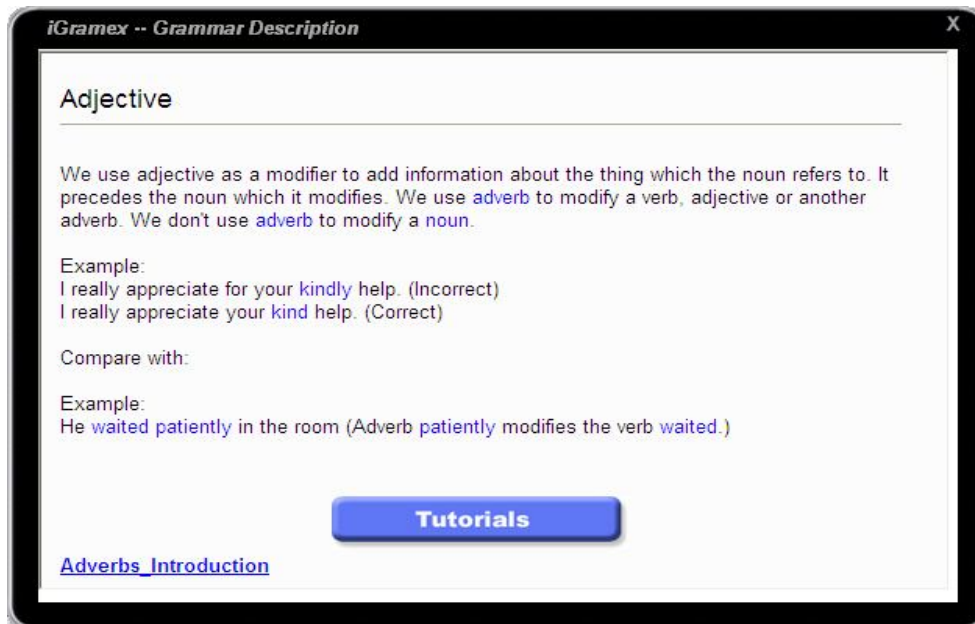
iGramex -- Grammar Description

X

Adjective

We use adjective as a modifier to add information about the thing which the noun refers to. It precedes the noun which it modifies. We use adverb to modify a verb, adjective or another adverb. We don't use adverb to modify a noun.

Example:
I really appreciate for your kindly help. (Incorrect)
I really appreciate your kind help. (Correct)

Compare with:

Example:
He waited patiently in the room (Adverb patiently modifies the verb waited.)

Tutorials

Adverbs_Introduction